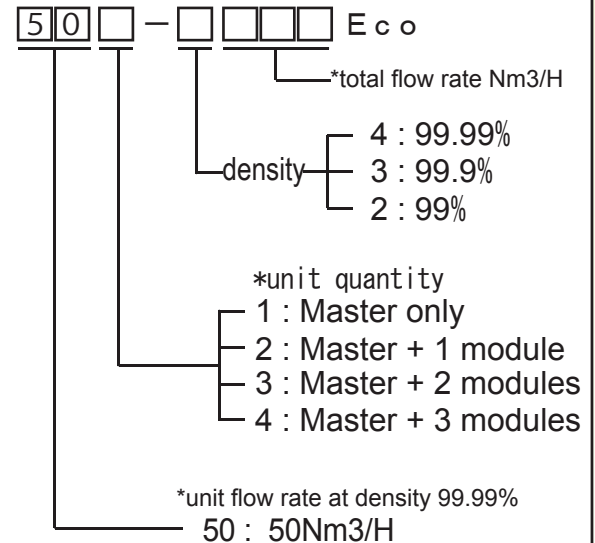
5 0 – Eco

*total flow rate Nm3/H

density
4 : 99.99%
3 : 99.9%
2 : 99%

*unit quantity
1 : Master only
2 : Master + 1 module
3 : Master + 2 modules
4 : Master + 3 modules

*unit flow rate at density 99.99%
50 : 50Nm3/H